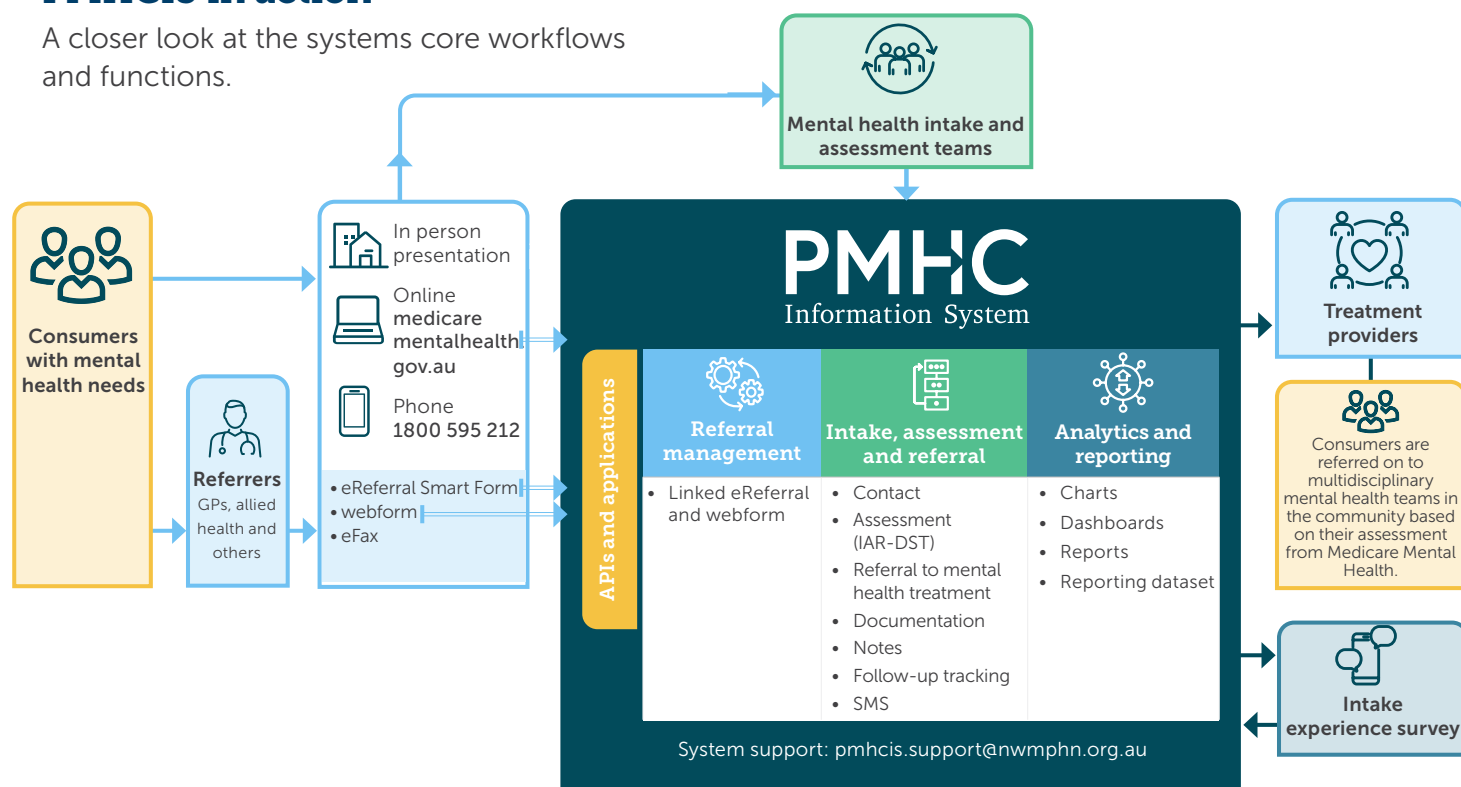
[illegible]

A closer look at the systems core workflows and functions.

Mental health intake and assessment teams

Consumers with mental health needs

Referrers
GPs, allied health and others

In person presentation

Online
medicare mentalhealth. gov.au

Phone
1800 595 212

• eReferral Smart Form
• webform
• eFax

PMHC
Information System

APIs and applications

| Referral management | Intake, assessment and referral | Analytics and reporting |
|---|---|---|
| • Linked eReferral and webform | • Contact<br>• Assessment (IAR-DST)<br>• Referral to mental health treatment<br>• Documentation<br>• Notes<br>• Follow-up tracking<br>• SMS | • Charts<br>• Dashboards<br>• Reports<br>• Reporting dataset |

System support: pmhcis.support@nwmphn.org.au

Treatment providers

Consumers are referred on to multidisciplinary mental health teams in the community based on their assessment from Medicare Mental Health.

Intake experience survey